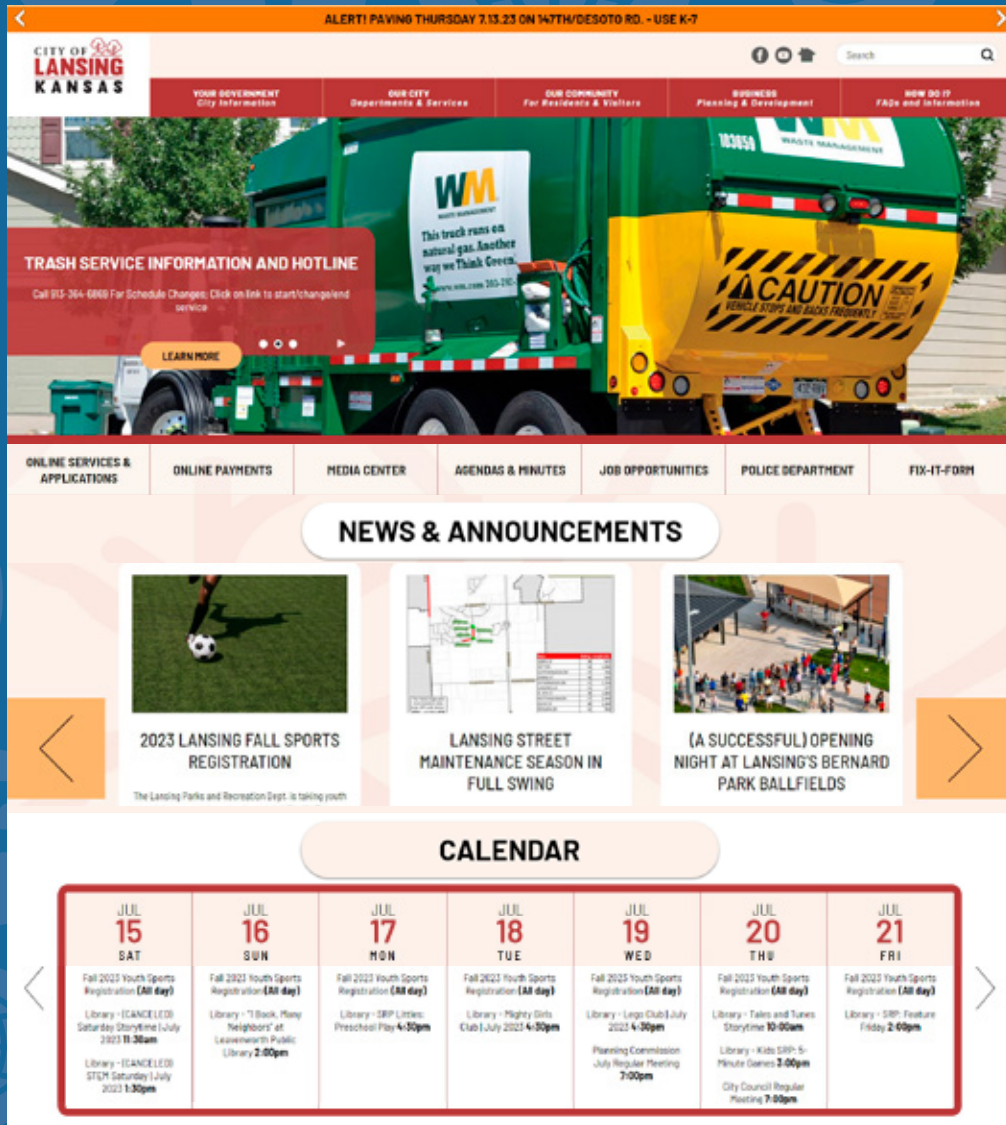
ALERT! PAVING THURSDAY 7.13.23 ON 147TH/DESOTO RD. - USE K-7

CITY OF LANSING KANSAS

Search

YOUR GOVERNMENT City Information | OUR CITY Departments & Services | OUR COMMUNITY For Residents & Visitors | BUSINESS Planning & Development | HOW DO I? FAQs and Information

WM WASTE MANAGEMENT This truck runs on natural gas. Another way we Think Green. www.wm.com

103050

CAUTION VEHICLE STOPS AND BACKS FREQUENTLY

TRASH SERVICE INFORMATION AND HOTLINE

Call 913-364-6869 For Schedule Changes; Click on link to start/change/end service

LEARN MORE

ONLINE SERVICES & APPLICATIONS | ONLINE PAYMENTS | MEDIA CENTER | AGENDAS & MINUTES | JOB OPPORTUNITIES | POLICE DEPARTMENT | FIX-IT-FORM

NEWS & ANNOUNCEMENTS

2023 LANSING FALL SPORTS REGISTRATION

The Lansing Parks and Recreation Dept. is taking youth

LANSING STREET MAINTENANCE SEASON IN FULL SWING

(A SUCCESSFUL) OPENING NIGHT AT LANSING'S BERNARD PARK BALLFIELDS

CALENDAR

JUL 15 SAT
Fall 2023 Youth Sports Registration (All day)
Library - (CANCELED) Saturday Storytime | July 2023 11:30am
Library - (CANCELED) STEM Saturday | July 2023 1:30pm

JUL 16 SUN
Fall 2023 Youth Sports Registration (All day)
Library - "1 Book, Many Neighbors" at Leavenworth Public Library 2:00pm

JUL 17 MON
Fall 2023 Youth Sports Registration (All day)
Library - SRP Littles: Preschool Play 4:30pm

JUL 18 TUE
Fall 2023 Youth Sports Registration (All day)
Library - Mighty Girls Club | July 2023 4:30pm

JUL 19 WED
Fall 2023 Youth Sports Registration (All day)
Library - Lego Club | July 2023 4:30pm
Planning Commission July Regular Meeting 7:00pm

JUL 20 THU
Fall 2023 Youth Sports Registration (All day)
Library - Tales and Tunes Storytime 10:00am
Library - Kids SRP: 5-Minute Games 3:00pm
City Council Regular Meeting 7:00pm

JUL 21 FRI
Fall 2023 Youth Sports Registration (All day)
Library - SRP: Feature Friday 2:00pm